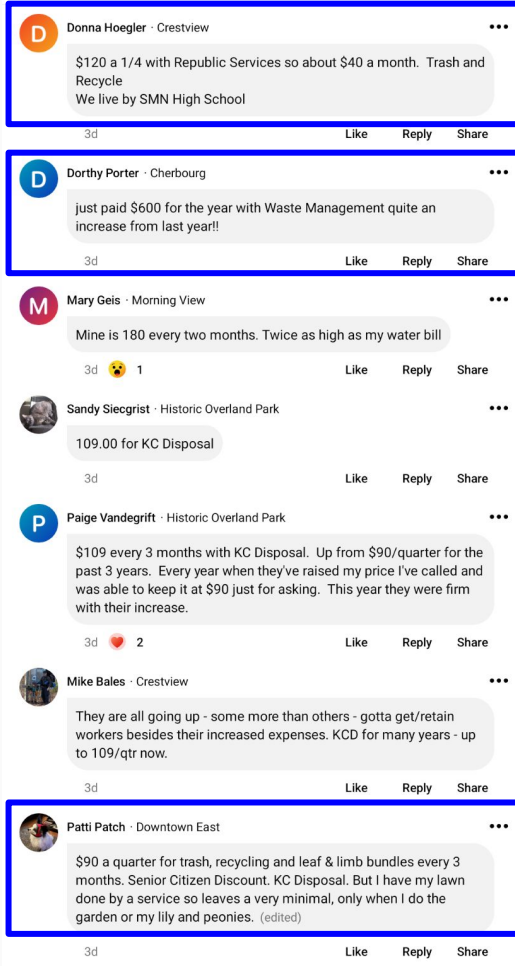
D
Donna Hoegler · Crestview
•••
$120 a 1/4 with Republic Services so about $40 a month. Trash and Recycle
We live by SMN High School
3d Like Reply Share

D
Dorthy Porter · Cherbourg
•••
just paid $600 for the year with Waste Management quite an increase from last year!!
3d Like Reply Share

M
Mary Geis · Morning View
•••
Mine is 180 every two months. Twice as high as my water bill
3d 1 Like Reply Share

Sandy Siecgrist · Historic Overland Park
•••
109.00 for KC Disposal
3d Like Reply Share

P
Paige Vandegrift · Historic Overland Park
•••
$109 every 3 months with KC Disposal. Up from $90/quarter for the past 3 years. Every year when they've raised my price I've called and was able to keep it at $90 just for asking. This year they were firm with their increase.
3d 2 Like Reply Share

Mike Bales · Crestview
•••
They are all going up - some more than others - gotta get/retain workers besides their increased expenses. KCD for many years - up to 109/qtr now.
3d Like Reply Share

Patti Patch · Downtown East
•••
$90 a quarter for trash, recycling and leaf & limb bundles every 3 months. Senior Citizen Discount. KC Disposal. But I have my lawn done by a service so leaves a very minimal, only when I do the garden or my lily and peonies. (edited)
3d Like Reply Share